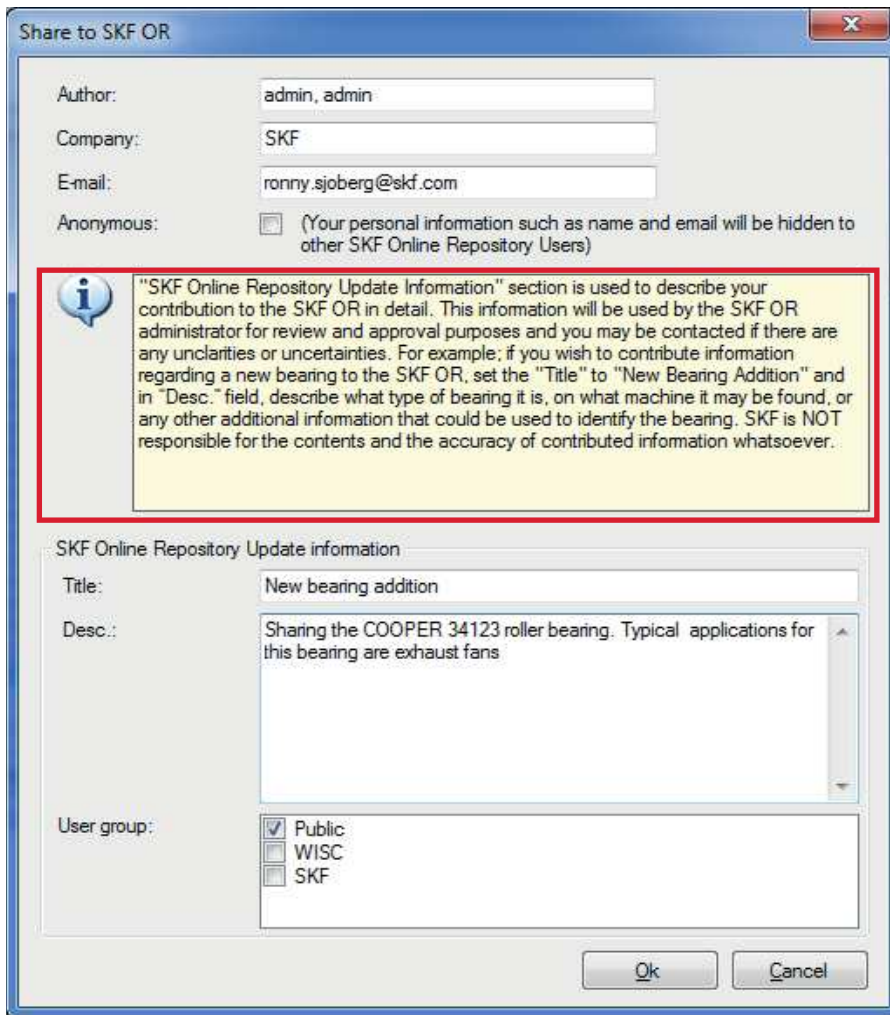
Share to SKF OR

Author: admin, admin

Company: SKF

E-mail: ronny.sjoberg@skf.com

Anonymous: (Your personal information such as name and email will be hidden to other SKF Online Repository Users)

"SKF Online Repository Update Information" section is used to describe your contribution to the SKF OR in detail. This information will be used by the SKF OR administrator for review and approval purposes and you may be contacted if there are any unclarities or uncertainties. For example; if you wish to contribute information regarding a new bearing to the SKF OR, set the "Title" to "New Bearing Addition" and in "Desc." field, describe what type of bearing it is, on what machine it may be found, or any other additional information that could be used to identify the bearing. SKF is NOT responsible for the contents and the accuracy of contributed information whatsoever.

SKF Online Repository Update information

Title: New bearing addition

Desc.: Sharing the COOPER 34123 roller bearing. Typical applications for this bearing are exhaust fans

User group: Public
WISC
SKF

Ok Cancel